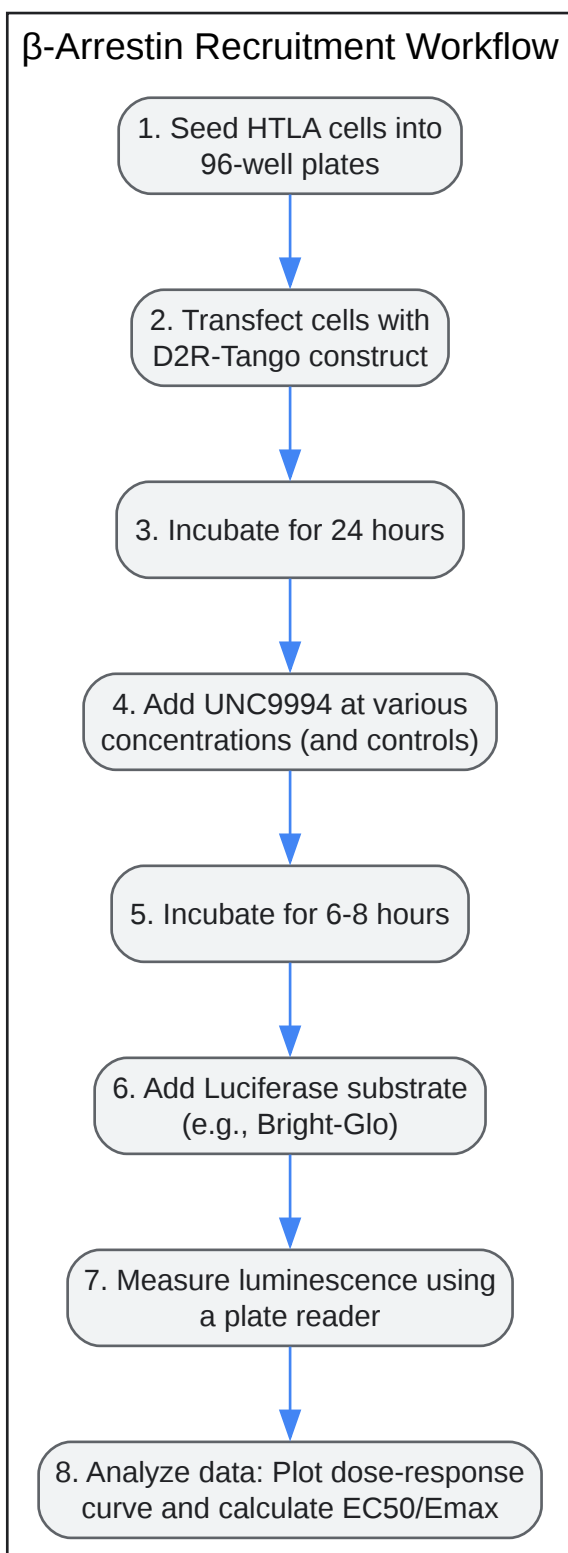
β-Arrestin Recruitment Workflow

1. Seed HTLA cells into 96-well plates

2. Transfect cells with D2R-Tango construct

3. Incubate for 24 hours

4. Add UNC9994 at various concentrations (and controls)

5. Incubate for 6-8 hours

6. Add Luciferase substrate (e.g., Bright-Glo)

7. Measure luminescence using a plate reader

8. Analyze data: Plot dose-response curve and calculate EC50/Emax